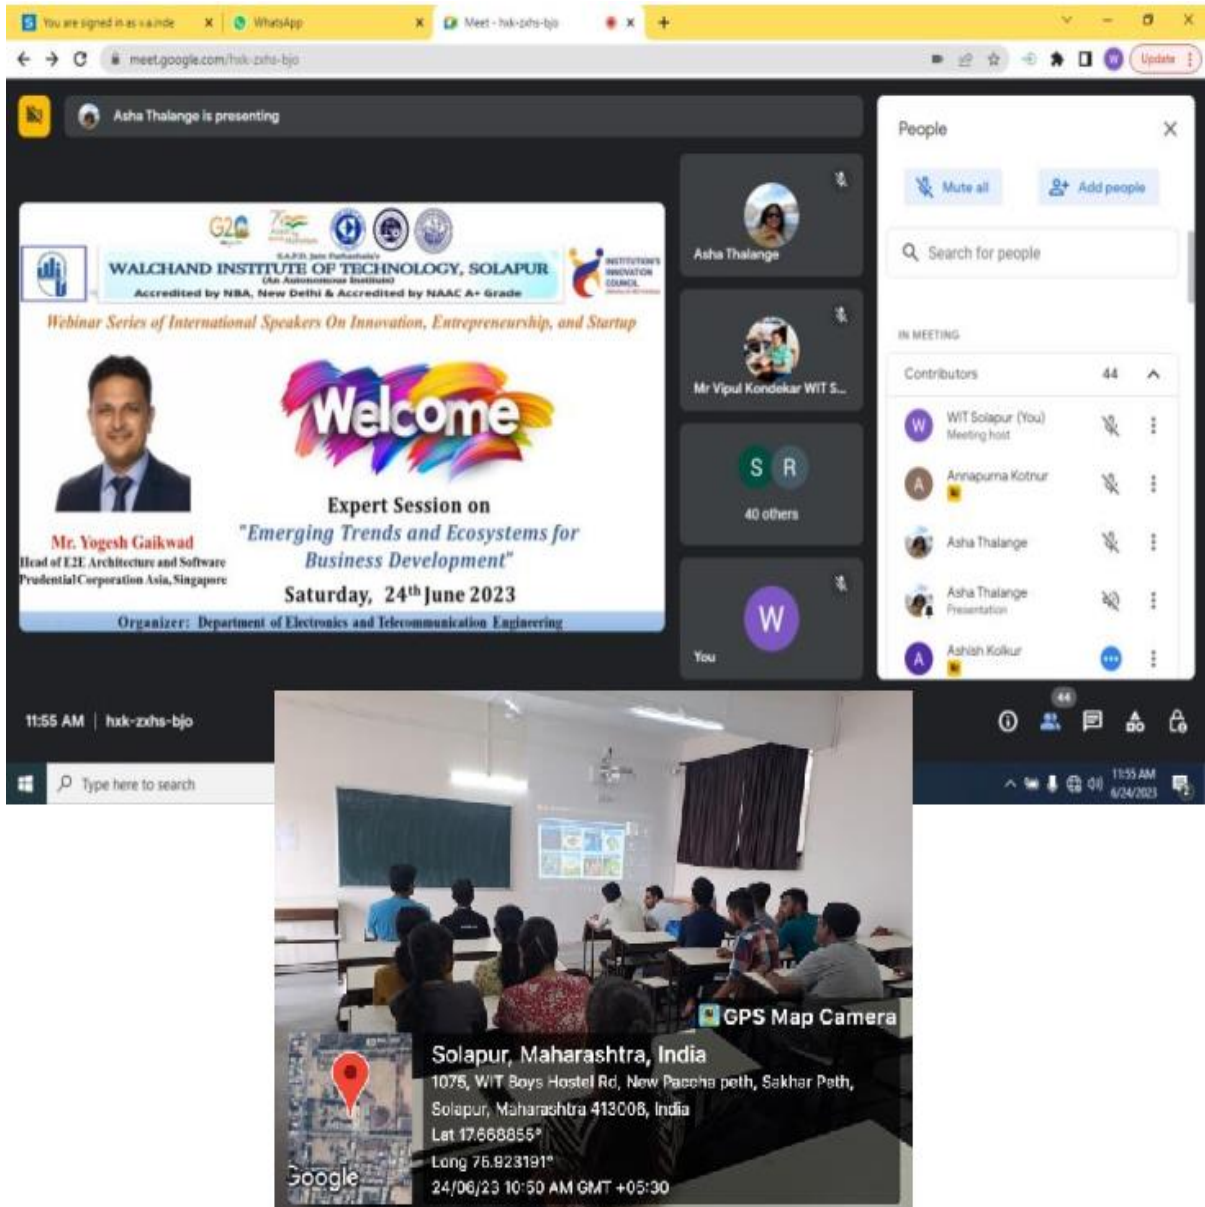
You are signed in as v.a.inde
WhatsApp
Meet - hxk-zxhs-bjo

meet.google.com/hxk-zxhs-bjo

Update

Asha Thalange is presenting

G20

S.A.P.D. Jain Pathashala's
WALCHAND INSTITUTE OF TECHNOLOGY, SOLAPUR
(An Autonomous Institute)
Accredited by NBA, New Delhi & Accredited by NAAC A+ Grade

INSTITUTION'S INNOVATION COUNCIL

Webinar Series of International Speakers On Innovation, Entrepreneurship, and Startup

Welcome

Expert Session on
"Emerging Trends and Ecosystems for Business Development"
Saturday, 24th June 2023

Mr. Yogesh Gaikwad
Head of E2E Architecture and Software
Prudential Corporation Asia, Singapore

Organizer: Department of Electronics and Telecommunication Engineering

Asha Thalange

Mr Vipul Kondekar WIT S...

S R
40 others

W
You

People

Mute all
Add people

Search for people

IN MEETING

Contributors 44

WIT Solapur (You)
Meeting host

Annapurna Kotnur

Asha Thalange

Asha Thalange
Presentation

Ashish Kolkur

11:55 AM | hxk-zxhs-bjo

44

Type here to search

11:55 AM
6/24/2023

GPS Map Camera

Solapur, Maharashtra, India
1075, WIT Boys Hostel Rd, New Paccha peth, Sakhar Peth, Solapur, Maharashtra 413006, India
Lat 17.668855°
Long 75.923191°
24/06/23 10:50 AM GMT +05:30

Google